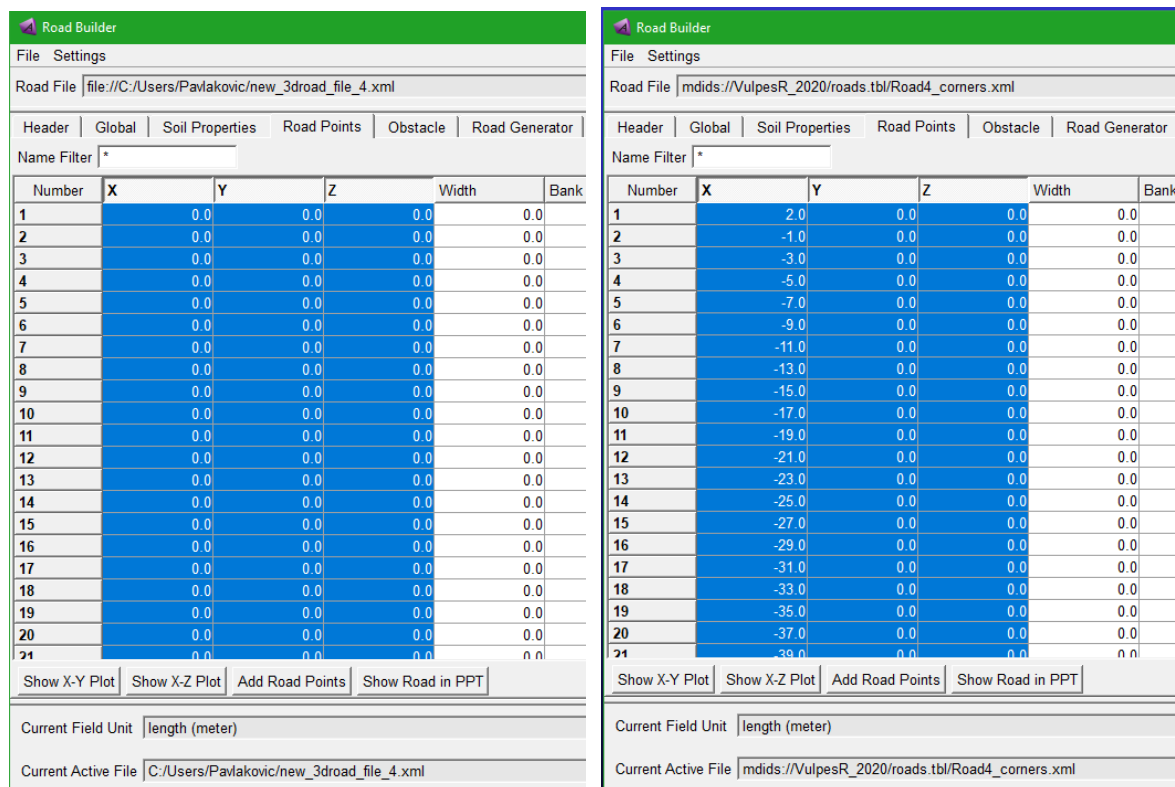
Road Builder

File Settings

Road File file://C:/Users/Pavlakovic/new_3droad_file_4.xml

Header | Global | Soil Properties | Road Points | Obstacle | Road Generator

Name Filter *

| Number | X | Y | Z | Width | Bank |
|---|---|---|---|---|---|
| 1 | 0.0 | 0.0 | 0.0 | 0.0 | |
| 2 | 0.0 | 0.0 | 0.0 | 0.0 | |
| 3 | 0.0 | 0.0 | 0.0 | 0.0 | |
| 4 | 0.0 | 0.0 | 0.0 | 0.0 | |
| 5 | 0.0 | 0.0 | 0.0 | 0.0 | |
| 6 | 0.0 | 0.0 | 0.0 | 0.0 | |
| 7 | 0.0 | 0.0 | 0.0 | 0.0 | |
| 8 | 0.0 | 0.0 | 0.0 | 0.0 | |
| 9 | 0.0 | 0.0 | 0.0 | 0.0 | |
| 10 | 0.0 | 0.0 | 0.0 | 0.0 | |
| 11 | 0.0 | 0.0 | 0.0 | 0.0 | |
| 12 | 0.0 | 0.0 | 0.0 | 0.0 | |
| 13 | 0.0 | 0.0 | 0.0 | 0.0 | |
| 14 | 0.0 | 0.0 | 0.0 | 0.0 | |
| 15 | 0.0 | 0.0 | 0.0 | 0.0 | |
| 16 | 0.0 | 0.0 | 0.0 | 0.0 | |
| 17 | 0.0 | 0.0 | 0.0 | 0.0 | |
| 18 | 0.0 | 0.0 | 0.0 | 0.0 | |
| 19 | 0.0 | 0.0 | 0.0 | 0.0 | |
| 20 | 0.0 | 0.0 | 0.0 | 0.0 | |
| 21 | 0.0 | 0.0 | 0.0 | 0.0 | |

Show X-Y Plot | Show X-Z Plot | Add Road Points | Show Road in PPT

Current Field Unit length (meter)

Current Active File C:/Users/Pavlakovic/new_3droad_file_4.xml

Road Builder

File Settings

Road File mdids://VulpesR_2020/roads.tbl/Road4_corners.xml

Header | Global | Soil Properties | Road Points | Obstacle | Road Generator

Name Filter *

| Number | X | Y | Z | Width | Bank |
|---|---|---|---|---|---|
| 1 | 2.0 | 0.0 | 0.0 | 0.0 | |
| 2 | -1.0 | 0.0 | 0.0 | 0.0 | |
| 3 | -3.0 | 0.0 | 0.0 | 0.0 | |
| 4 | -5.0 | 0.0 | 0.0 | 0.0 | |
| 5 | -7.0 | 0.0 | 0.0 | 0.0 | |
| 6 | -9.0 | 0.0 | 0.0 | 0.0 | |
| 7 | -11.0 | 0.0 | 0.0 | 0.0 | |
| 8 | -13.0 | 0.0 | 0.0 | 0.0 | |
| 9 | -15.0 | 0.0 | 0.0 | 0.0 | |
| 10 | -17.0 | 0.0 | 0.0 | 0.0 | |
| 11 | -19.0 | 0.0 | 0.0 | 0.0 | |
| 12 | -21.0 | 0.0 | 0.0 | 0.0 | |
| 13 | -23.0 | 0.0 | 0.0 | 0.0 | |
| 14 | -25.0 | 0.0 | 0.0 | 0.0 | |
| 15 | -27.0 | 0.0 | 0.0 | 0.0 | |
| 16 | -29.0 | 0.0 | 0.0 | 0.0 | |
| 17 | -31.0 | 0.0 | 0.0 | 0.0 | |
| 18 | -33.0 | 0.0 | 0.0 | 0.0 | |
| 19 | -35.0 | 0.0 | 0.0 | 0.0 | |
| 20 | -37.0 | 0.0 | 0.0 | 0.0 | |
| 21 | -39.0 | 0.0 | 0.0 | 0.0 | |

Show X-Y Plot | Show X-Z Plot | Add Road Points | Show Road in PPT

Current Field Unit length (meter)

Current Active File mdids://VulpesR_2020/roads.tbl/Road4_corners.xml